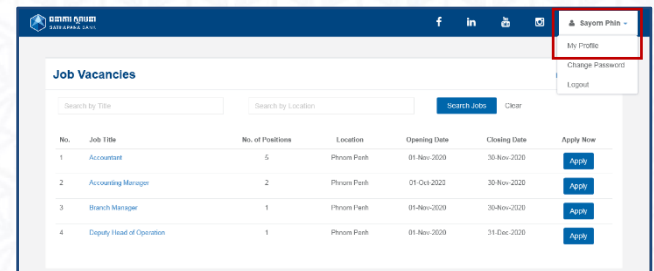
SATHAPANA BANK

Sayom Phin

My Profile

Change Password

Logout

Job Vacancies

Search by Title

Search by Location

Search Jobs

Clear

| No. | Job Title | No. of Positions | Location | Opening Date | Closing Date | Apply Now |
|---|---|---|---|---|---|---|
| 1 | Accountant | 5 | Phnom Penh | 01-Nov-2020 | 30-Nov-2020 | Apply |
| 2 | Accounting Manager | 2 | Phnom Penh | 01-Oct-2020 | 30-Nov-2020 | Apply |
| 3 | Branch Manager | 1 | Phnom Penh | 01-Nov-2020 | 30-Nov-2020 | Apply |
| 4 | Deputy Head of Operation | 1 | Phnom Penh | 01-Nov-2020 | 31-Dec-2020 | Apply |